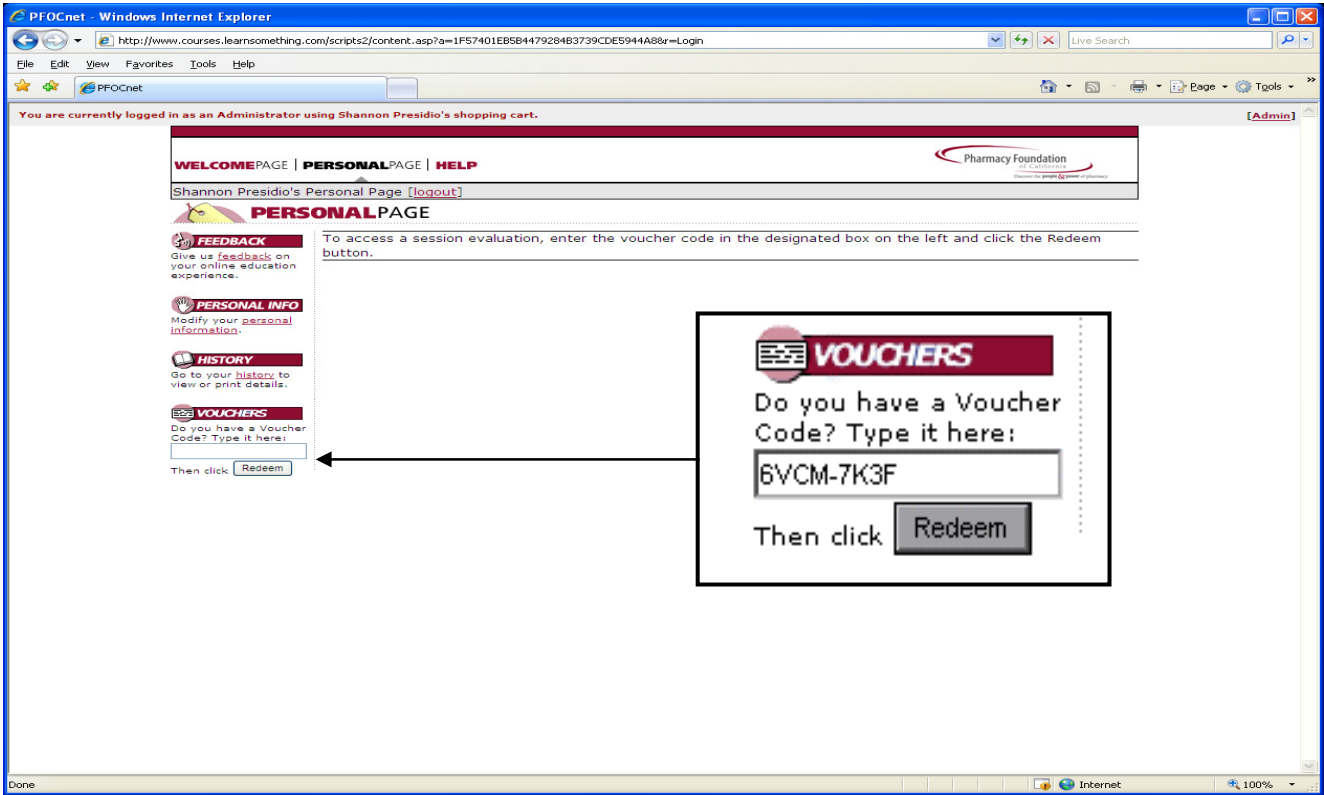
PFOCnet - Windows Internet Explorer

http://www.courses.learnsomething.com/scripts2/content.asp?a=1F57401EB5B4479284B3739CDE5944A8&r=Login

Live Search

File Edit View Favorites Tools Help

PFOCnet

Page Tools

You are currently logged in as an Administrator using Shannon Presidio's shopping cart.

[Admin]

WELCOMEPAGE | PERSONALPAGE | HELP

Pharmacy Foundation of California

Discover the people & power of pharmacy

Shannon Presidio's Personal Page [logout]

PERSONALPAGE

FEEDBACK
Give us feedback on your online education experience.

PERSONAL INFO
Modify your personal information.

HISTORY
Go to your history to view or print details.

VOUCHERS
Do you have a Voucher Code? Type it here:

Then click Redeem

To access a session evaluation, enter the voucher code in the designated box on the left and click the Redeem button.

VOUCHERS
Do you have a Voucher Code? Type it here:
6VCM-7K3F
Then click Redeem

Done

Internet

100%